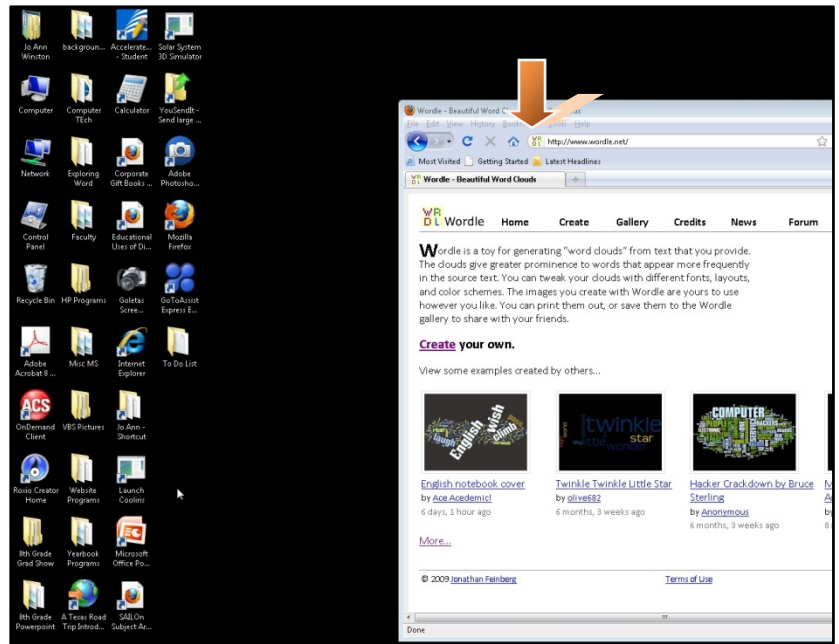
Jo Ann Winston
backgroun...
Accelerate... - Student
Solar System 3D Simulator
Computer
Computer TEch
Calculator
YouSendIt - Send large ...
Network
Exploring Word
Corporate Gift Books ...
Adobe Photosho...
Control Panel
Faculty
Educational Uses of Di...
Mozilla Firefox
Recycle Bin
HP Programs
Goletas Scree...
GoToAssist Express E...
Adobe Acrobat 8 ...
Misc MS
Internet Explorer
To Do List
OnDemand Client
VBS Pictures
Jo Ann - Shortcut
Roxio Creator Home
Website Programs
Launch Coolins
8th Grade Grad Show
Yearbook Programs
Microsoft Office Po...
8th Grade Powerpoint
A Texas Road Trip Introd...
SAILOn Subject Ar...

Wordle - Beautiful Word C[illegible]
File Edit View History Book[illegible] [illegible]ools Help
http://www.wordle.net/
Most Visited Getting Started Latest Headlines
Wordle - Beautiful Word Clouds

Wordle Home Create Gallery Credits News Forum

Wordle is a toy for generating "word clouds" from text that you provide. The clouds give greater prominence to words that appear more frequently in the source text. You can tweak your clouds with different fonts, layouts, and color schemes. The images you create with Wordle are yours to use however you like. You can print them out, or save them to the Wordle gallery to share with your friends.

Create your own.

View some examples created by others...

English notebook cover
by Ace Academic!
6 days, 1 hour ago

Twinkle Twinkle Little Star
by olive682
6 months, 3 weeks ago

Hacker Crackdown by Bruce Sterling
by Anonymous
6 months, 3 weeks ago

More...

© 2009 Jonathan Feinberg
Terms of Use

Done